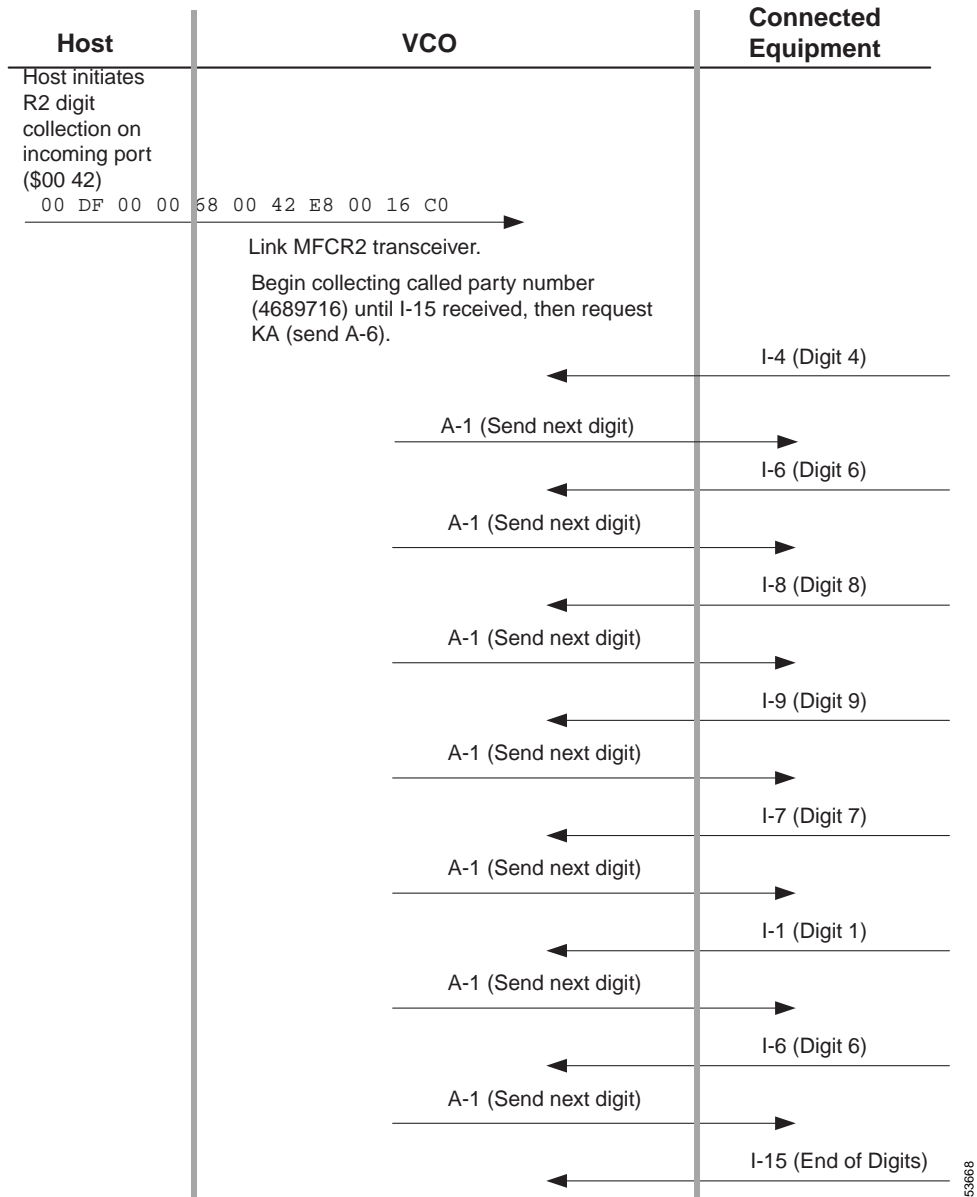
Host

VCO

Connected Equipment

Host initiates R2 digit collection on incoming port ($00 42)

00 DF 00 00 68 00 42 E8 00 16 C0

Link MFCR2 transceiver.

Begin collecting called party number (4689716) until I-15 received, then request KA (send A-6).

I-4 (Digit 4)

A-1 (Send next digit)

I-6 (Digit 6)

A-1 (Send next digit)

I-8 (Digit 8)

A-1 (Send next digit)

I-9 (Digit 9)

A-1 (Send next digit)

I-7 (Digit 7)

A-1 (Send next digit)

I-1 (Digit 1)

A-1 (Send next digit)

I-6 (Digit 6)

A-1 (Send next digit)

I-15 (End of Digits)

53668